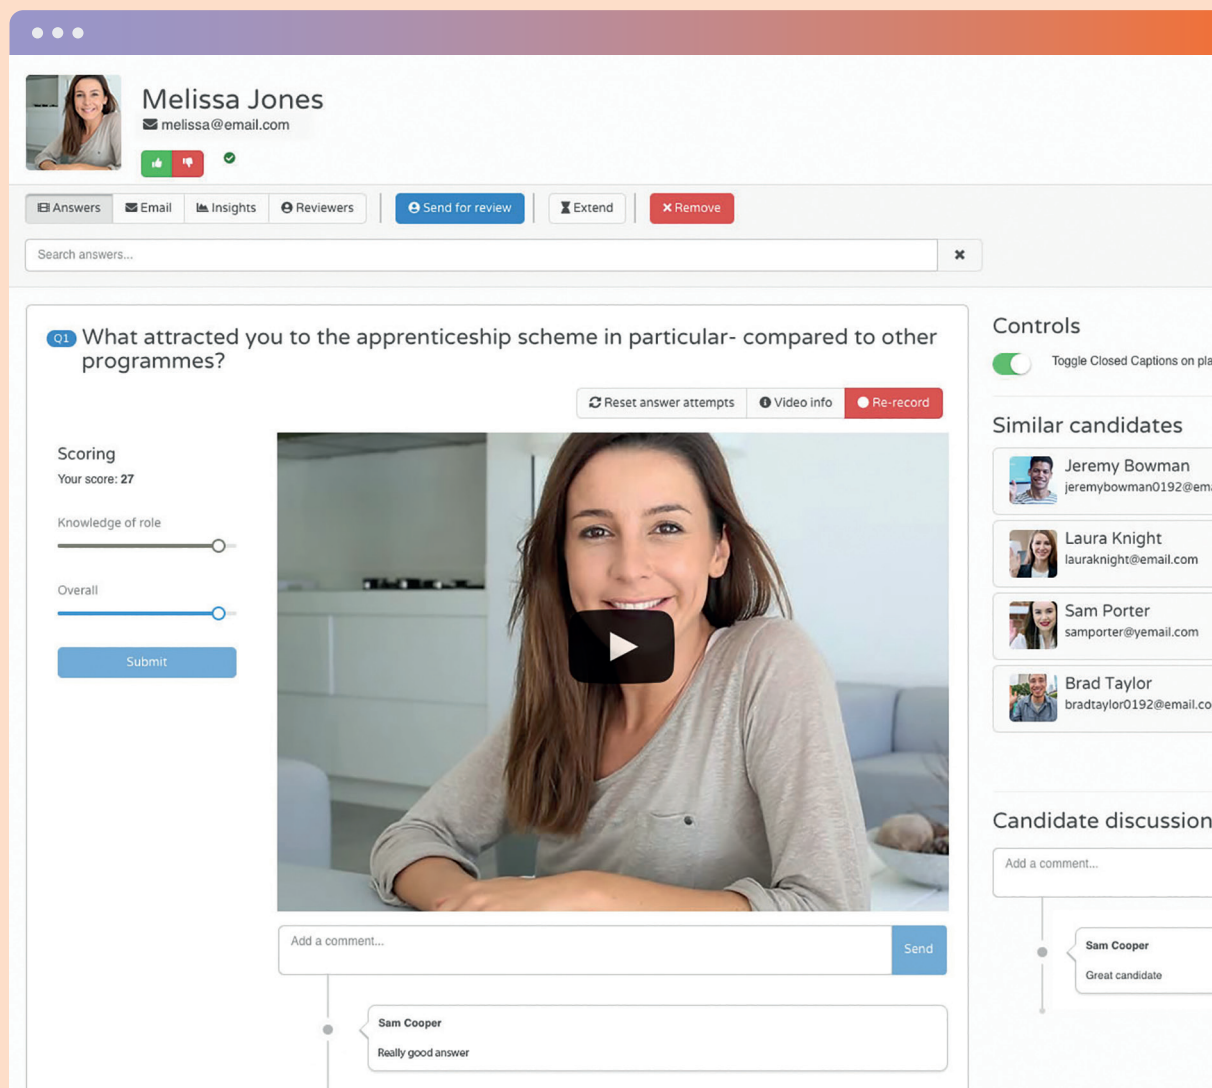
Melissa Jones
melissa@email.com

Answers Email Insights Reviewers Send for review Extend Remove

Search answers...

Q1 What attracted you to the apprenticeship scheme in particular- compared to other programmes?

Reset answer attempts Video info Re-record

Scoring
Your score: 27

Knowledge of role

Overall

Submit

Add a comment... Send

Sam Cooper
Really good answer

Controls
Toggle Closed Captions on pla

Similar candidates
Jeremy Bowman
jeremybowman0192@ema
Laura Knight
lauraknight@email.com
Sam Porter
samporter@yemail.com
Brad Taylor
bradtaylor0192@email.co

Candidate discussion
Add a comment...

Sam Cooper
Great candidate